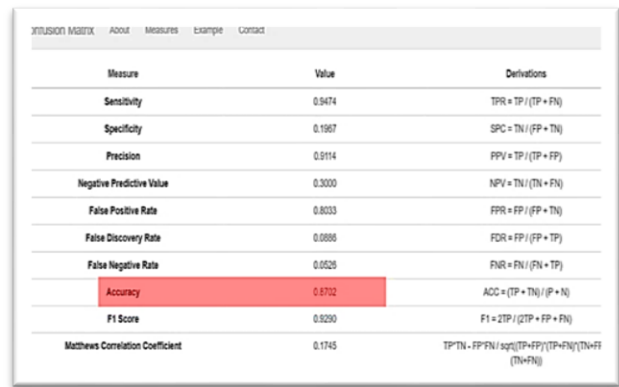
onfusion Matrix About Measures Example Contact

| Measure | Value | Derivations |
|---|---|---|
| Sensitivity | 0.9474 | TPR = TP / (TP + FN) |
| Specificity | 0.1967 | SPC = TN / (FP + TN) |
| Precision | 0.9114 | PPV = TP / (TP + FP) |
| Negative Predictive Value | 0.3000 | NPV = TN / (TN + FN) |
| False Positive Rate | 0.8033 | FPR = FP / (FP + TN) |
| False Discovery Rate | 0.0886 | FDR = FP / (FP + TP) |
| False Negative Rate | 0.0526 | FNR = FN / (FN + TP) |
| Accuracy | 0.8702 | ACC = (TP + TN) / (P + N) |
| F1 Score | 0.9290 | F1 = 2TP / (2TP + FP + FN) |
| Matthews Correlation Coefficient | 0.1745 | TP*TN - FP*FN / sqrt((TP+FP)*(TP+FN)*(TN+FP)*(TN+FN)) |